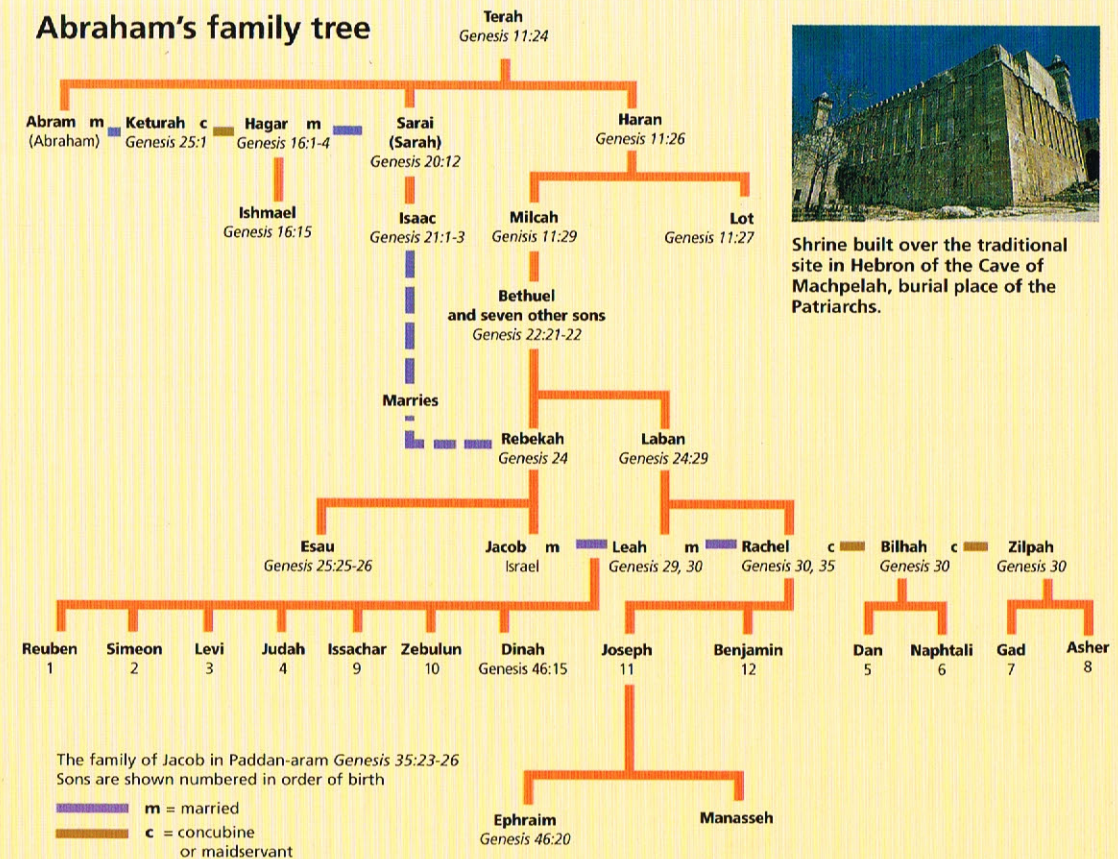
Abraham's family tree

Terah
Genesis 11:24

Abram (Abraham) m Keturah Genesis 25:1 c Hagar Genesis 16:1-4 m Sarai (Sarah) Genesis 20:12

Haran
Genesis 11:26

Ishmael
Genesis 16:15

Isaac
Genesis 21:1-3

Milcah
Genisis 11:29

Lot
Genesis 11:27

Bethuel
and seven other sons
Genesis 22:21-22

Marries

Rebekah
Genesis 24

Laban
Genesis 24:29

Esau
Genesis 25:25-26

Jacob Israel m Leah Genesis 29, 30 m Rachel Genesis 30, 35 c Bilhah Genesis 30 c Zilpah Genesis 30

Reuben 1
Simeon 2
Levi 3
Judah 4
Issachar 9
Zebulun 10
Dinah Genesis 46:15
Joseph 11
Benjamin 12
Dan 5
Naphtali 6
Gad 7
Asher 8

Ephraim
Genesis 46:20

Manasseh

The family of Jacob in Paddan-aram Genesis 35:23-26
Sons are shown numbered in order of birth

m = married
c = concubine or maidservant

Shrine built over the traditional site in Hebron of the Cave of Machpelah, burial place of the Patriarchs.